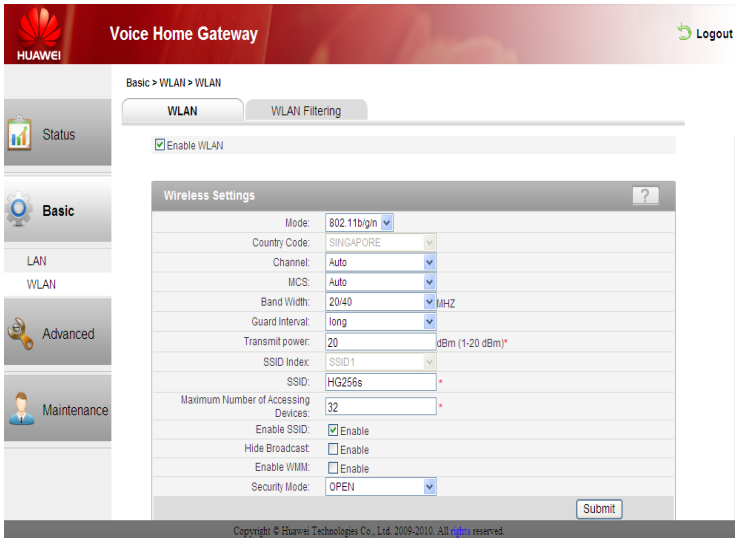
HUAWEI

Voice Home Gateway

Logout

Basic > WLAN > WLAN

Status

Basic

LAN

WLAN

Advanced

Maintenance

WLAN | WLAN Filtering

Enable WLAN

Wireless Settings

?

| | |
|---|---|
| Mode: | 802.11b/g/n |
| Country Code: | SINGAPORE |
| Channel: | Auto |
| MCS: | Auto |
| Band Width: | 20/40 MHZ |
| Guard Interval: | long |
| Transmit power: | 20 dBm (1-20 dBm)* |
| SSID Index: | SSID1 |
| SSID: | HG256s * |
| Maximum Number of Accessing Devices: | 32 * |
| Enable SSID: | Enable |
| Hide Broadcast: | Enable |
| Enable WMM: | Enable |
| Security Mode: | OPEN |

Submit

Copyright © Huawei Technologies Co., Ltd. 2009-2010. All rights reserved.